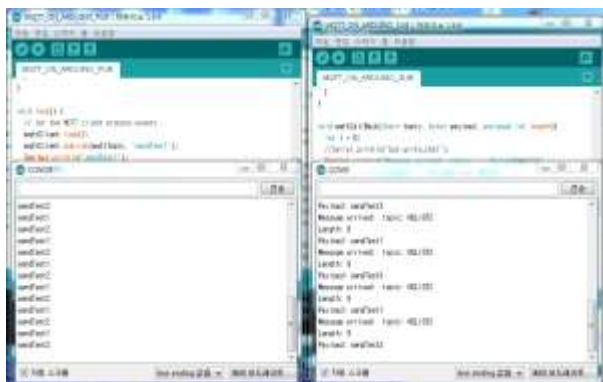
MQTT_ON_ARDUINO_PUB | Arduino 1.8.5

MQTT_ON_ARDUINO_PUB

}

void loop() {
// be the MQTT client process events
mqttClient.loop();
mqttClient.publish(mqttTopic, "sendTest");
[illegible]

COM8

전송

sendTest
sendTest
sendTest
sendTest
sendTest
sendTest
sendTest
sendTest
sendTest
sendTest
sendTest
sendTest
sendTest
sendTest

자동 스크롤

MQTT_ON_ARDUINO_SUB | Arduino 1.8.5

MQTT_ON_ARDUINO_SUB

}
}

void mqttCallback(char* topic, byte* payload, unsigned int length){
int i = 0;
//Serial.println("Got a message");
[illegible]

COM9

전송

Payload: sendTest
Message arrived: topic: HELLOTO
Length: 8
Payload: sendTest
Message arrived: topic: HELLOTO
Length: 8
Payload: sendTest
Message arrived: topic: HELLOTO
Length: 8
Payload: sendTest
Message arrived: topic: HELLOTO
Length: 8
Payload: sendTest

자동 스크롤